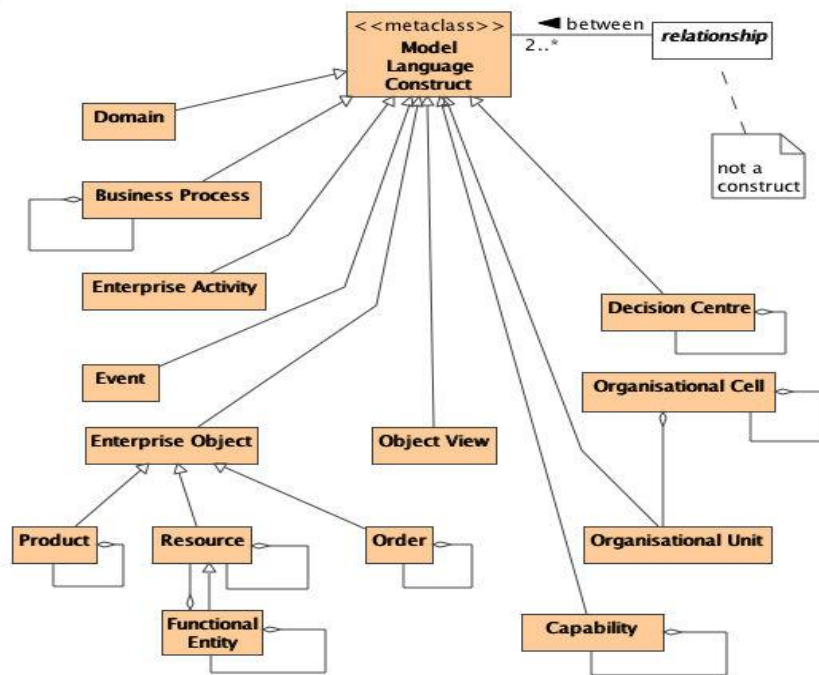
<<metaclass>>
Model
Language
Construct

◄ between
2..*
relationship

not a construct

Domain

Business Process

Enterprise Activity

Event

Enterprise Object

Object View

Decision Centre

Organisational Cell

Organisational Unit

Product

Resource

Order

Functional Entity

Capability